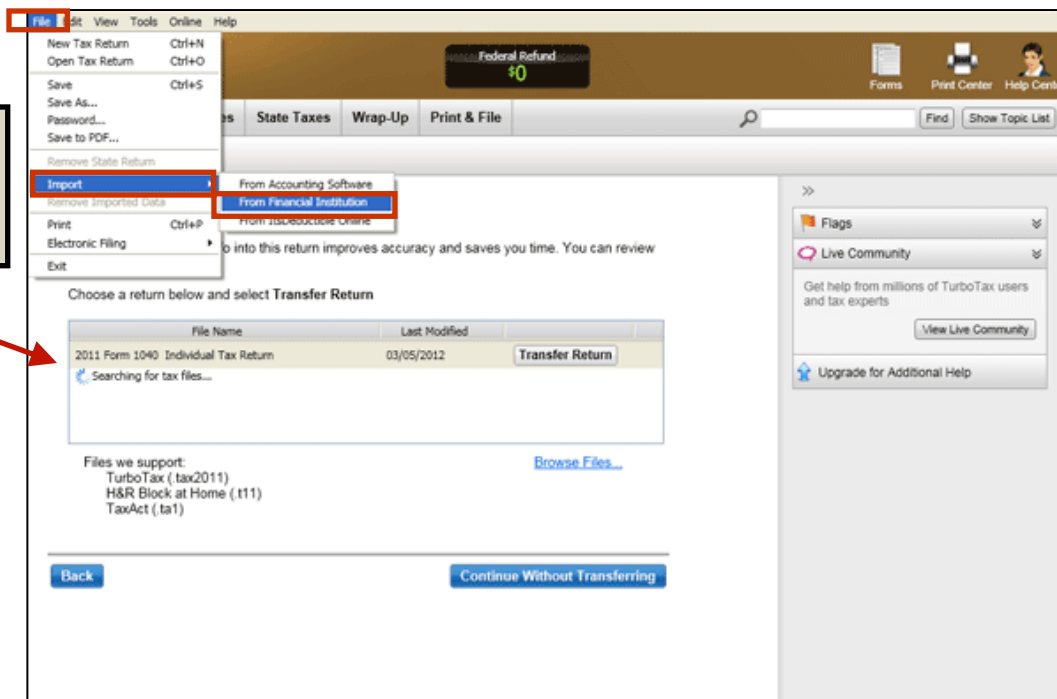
File Edit View Tools Online Help

New Tax Return Ctrl+N
Open Tax Return Ctrl+O
Save Ctrl+S
Save As...
Password...
Save to PDF...
Remove State Return
Import
Remove Imported Data
Print Ctrl+P
Electronic Filing
Exit

From Accounting Software
From Financial Institution
From ItsDeductible Online

Federal Refund
$0

Forms Print Center Help Cent

es State Taxes Wrap-Up Print & File

Find Show Topic List

o into this return improves accuracy and saves you time. You can review

Choose a return below and select Transfer Return

| File Name | Last Modified | |
|---|---|---|
| 2011 Form 1040 Individual Tax Return | 03/05/2012 | Transfer Return |
| Searching for tax files... | | |

Files we support:
TurboTax (.tax2011)
H&R Block at Home (.t11)
TaxAct (.ta1)

Browse Files...

Back

Continue Without Transferring

»

Flags

Live Community

Get help from millions of TurboTax users and tax experts

View Live Community

Upgrade for Additional Help